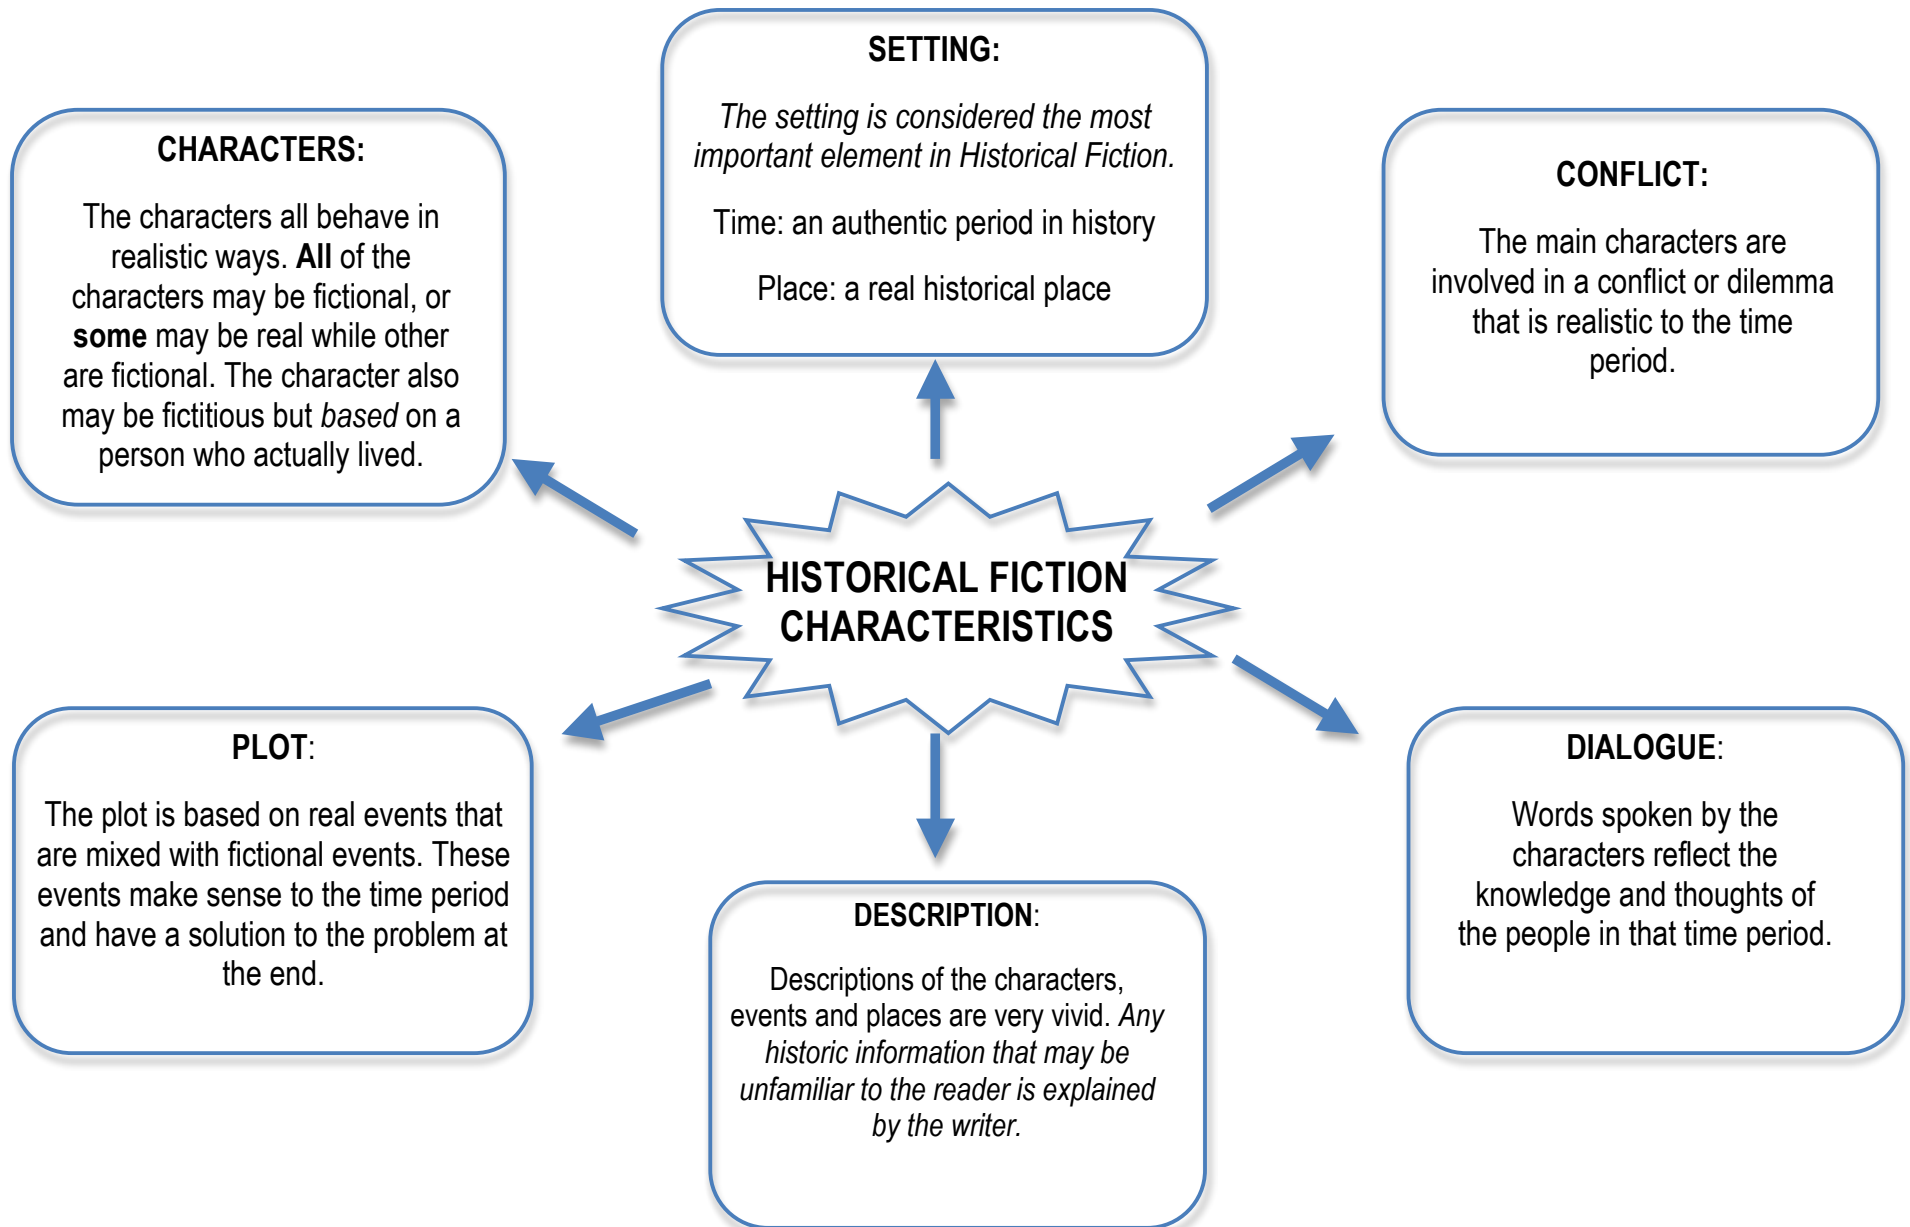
HISTORICAL FICTION CHARACTERISTICS

SETTING:

The setting is considered the most important element in Historical Fiction.

Time: an authentic period in history

Place: a real historical place

CHARACTERS:

The characters all behave in realistic ways. All of the characters may be fictional, or some may be real while other are fictional. The character also may be fictitious but based on a person who actually lived.

CONFLICT:

The main characters are involved in a conflict or dilemma that is realistic to the time period.

PLOT:

The plot is based on real events that are mixed with fictional events. These events make sense to the time period and have a solution to the problem at the end.

DESCRIPTION:

Descriptions of the characters, events and places are very vivid. Any historic information that may be unfamiliar to the reader is explained by the writer.

DIALOGUE:

Words spoken by the characters reflect the knowledge and thoughts of the people in that time period.